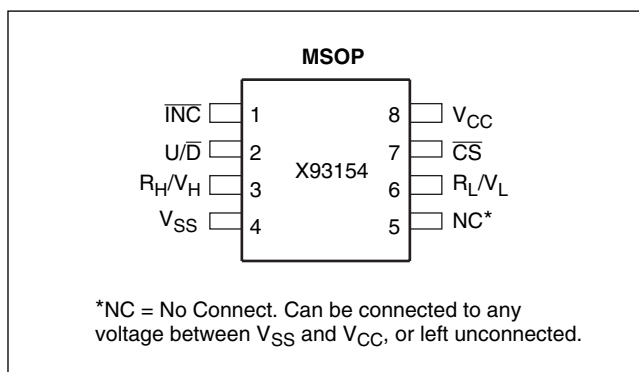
MSOP

$\overline{INC}$ 1
$U/\overline{D}$ 2
$R_H/V_H$ 3
$V_{SS}$ 4

X93154

8 $V_{CC}$
7 $\overline{CS}$
6 $R_L/V_L$
5 NC*

*NC = No Connect. Can be connected to any voltage between $V_{SS}$ and $V_{CC}$, or left unconnected.